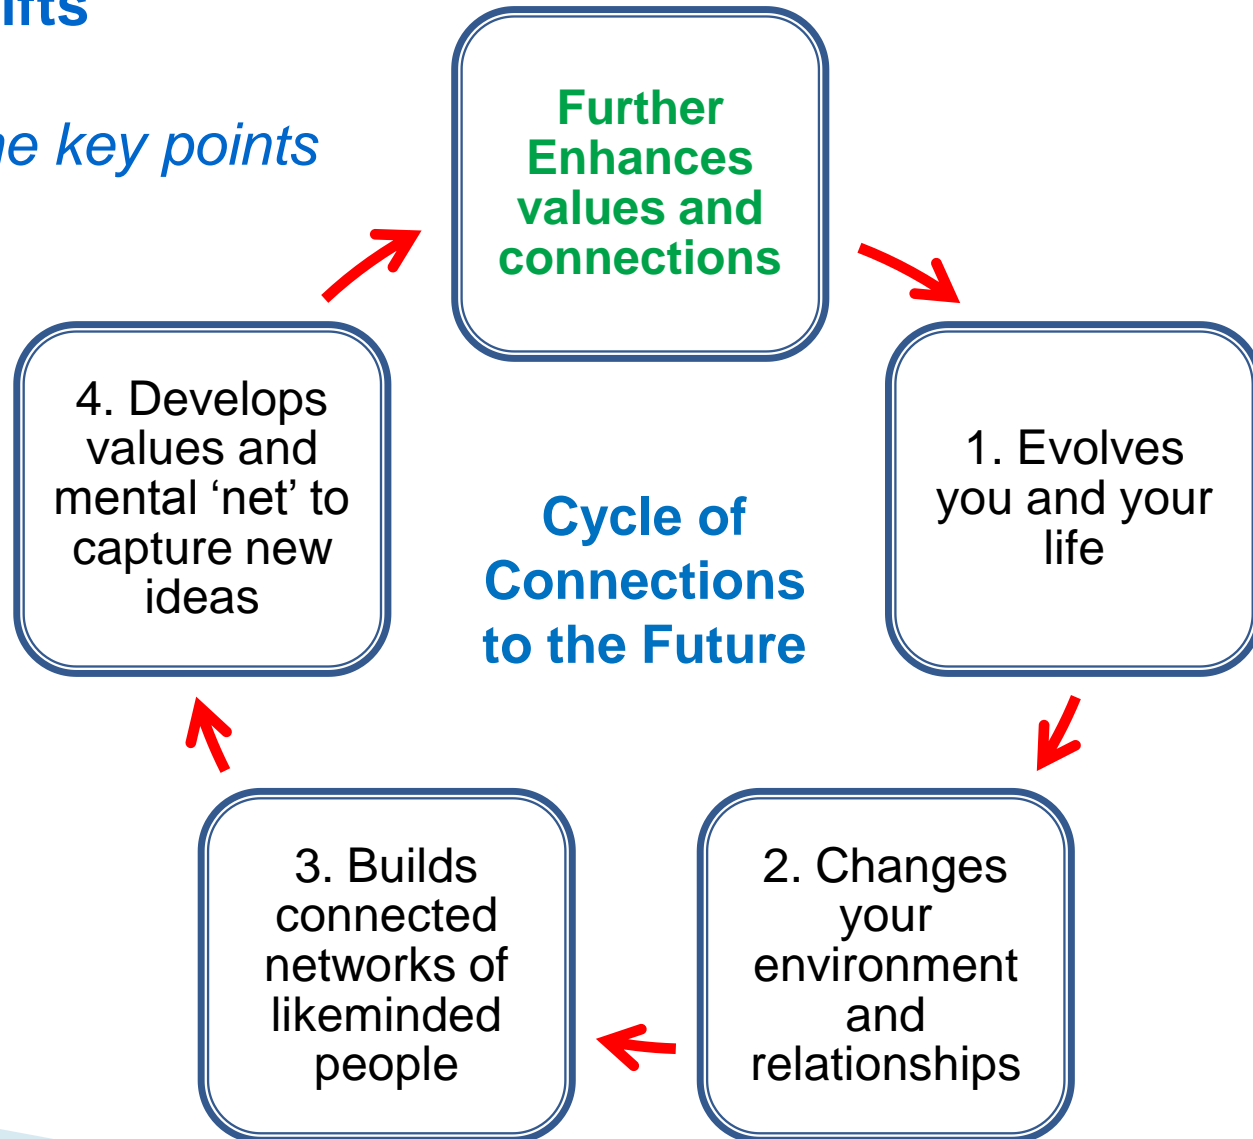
ifts

e key points

Further Enhances values and connections

1. Evolves you and your life

2. Changes your environment and relationships

3. Builds connected networks of likeminded people

4. Develops values and mental ‘net’ to capture new ideas

Cycle of Connections to the Future